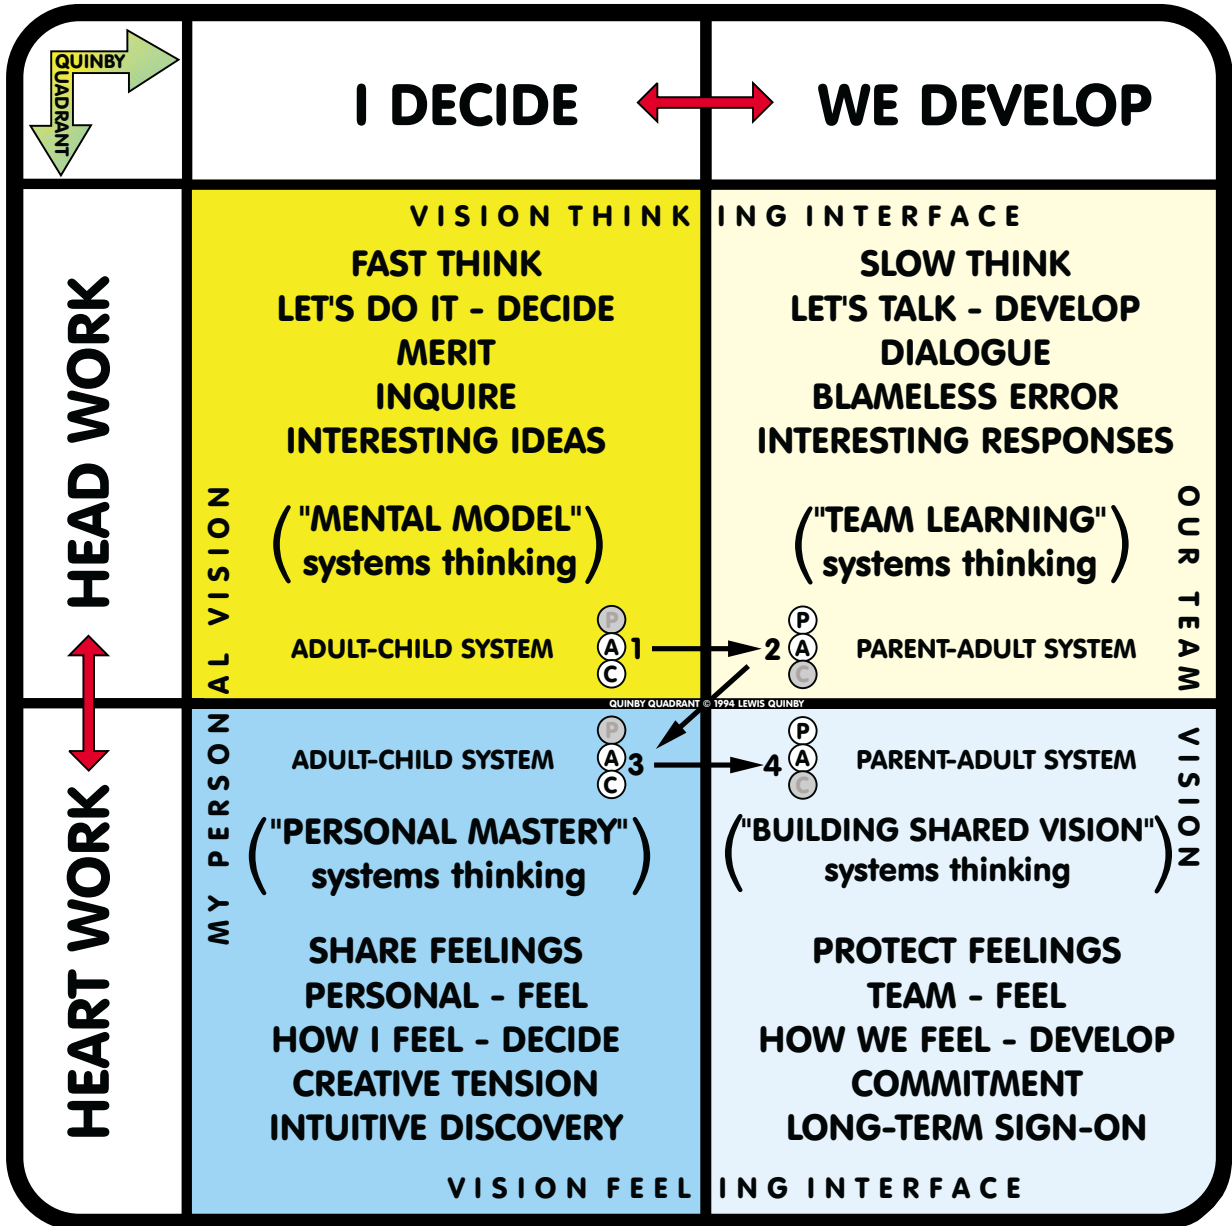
QUINBY QUADRANT

I DECIDE

WE DEVELOP

HEAD WORK

HEART WORK

VISION THINKING INTERFACE

FAST THINK
LET'S DO IT - DECIDE
MERIT
INQUIRE
INTERESTING IDEAS

("MENTAL MODEL" systems thinking)

ADULT-CHILD SYSTEM P A C 1

SLOW THINK
LET'S TALK - DEVELOP
DIALOGUE
BLAMELESS ERROR
INTERESTING RESPONSES

("TEAM LEARNING" systems thinking)

2 P A C PARENT-ADULT SYSTEM

MY PERSONAL VISION

OUR TEAM VISION

QUINBY QUADRANT © 1994 LEWIS QUINBY

ADULT-CHILD SYSTEM P A C 3

("PERSONAL MASTERY" systems thinking)

SHARE FEELINGS
PERSONAL - FEEL
HOW I FEEL - DECIDE
CREATIVE TENSION
INTUITIVE DISCOVERY

4 P A C PARENT-ADULT SYSTEM

("BUILDING SHARED VISION" systems thinking)

PROTECT FEELINGS
TEAM - FEEL
HOW WE FEEL - DEVELOP
COMMITMENT
LONG-TERM SIGN-ON

VISION FEELING INTERFACE